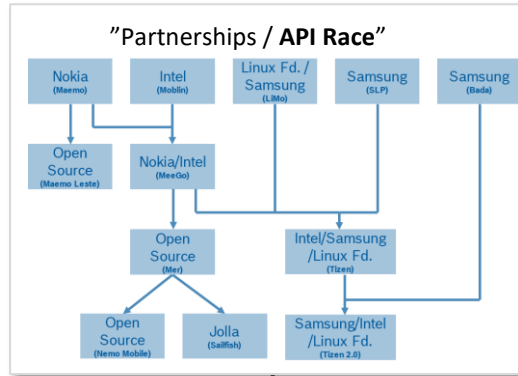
”Partnerships / **API Race**”

Nokia (Maemo)

Intel (Moblin)

Linux Fd. / Samsung (LiMo)

Samsung (SLP)

Samsung (Bada)

Open Source (Maemo Leste)

Nokia/Intel (MeeGo)

Open Source (Mer)

Intel/Samsung /Linux Fd. (Tizen)

Open Source (Nemo Mobile)

Jolla (Sailfish)

Samsung/Intel /Linux Fd. (Tizen 2.0)